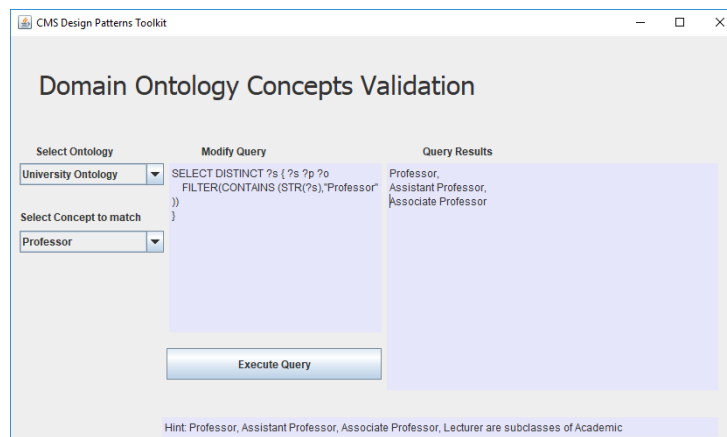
CMS Design Patterns Toolkit

Domain Ontology Concepts Validation

Select Ontology

University Ontology

Select Concept to match

Professor

Modify Query

SELECT DISTINCT ?s { ?s ?p ?o
FILTER(CONTAINS (STR(?s),"Professor"
))
}

Execute Query

Query Results

Professor,
Assistant Professor,
Associate Professor

Hint: Professor, Assistant Professor, Associate Professor, Lecturer are subclasses of Academic